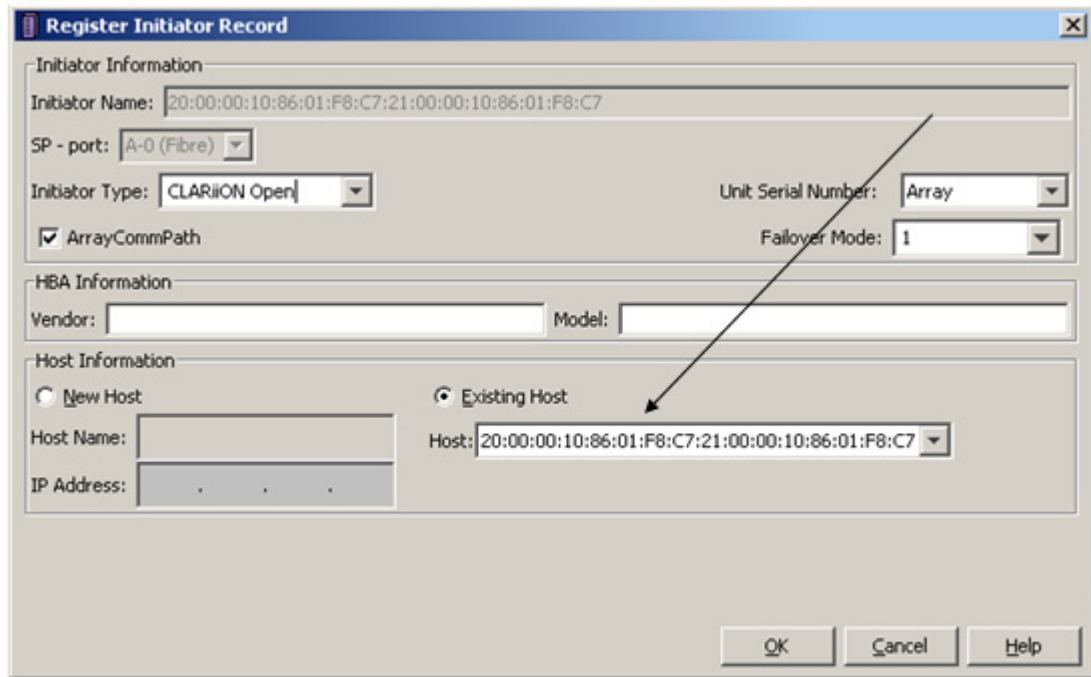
Register Initiator Record

Initiator Information

Initiator Name: 20:00:00:10:86:01:F8:C7:21:00:00:10:86:01:F8:C7

SP - port: A-0 (Fibre)

Initiator Type: CLARiiON Open

Unit Serial Number: Array

ArrayCommPath

Failover Mode: 1

HBA Information

Vendor:

Model:

Host Information

New Host

Existing Host

Host Name:

Host: 20:00:00:10:86:01:F8:C7:21:00:00:10:86:01:F8:C7

IP Address: . . .

OK

Cancel

Help